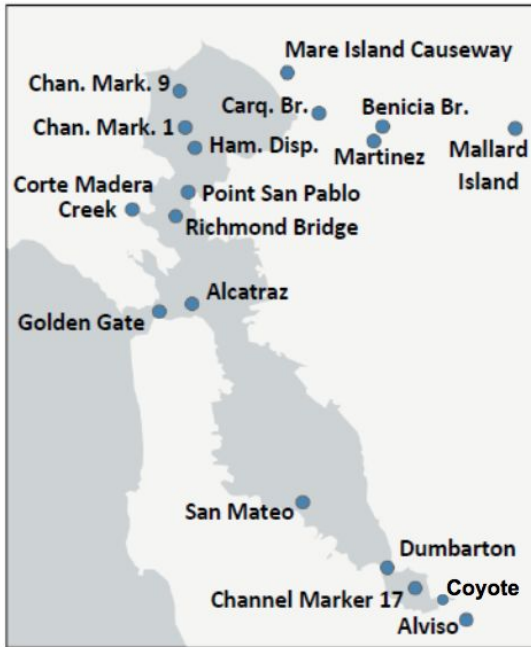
Mare Island Causeway
Chan. Mark. 9
Carq. Br.
Benicia Br.
Chan. Mark. 1
Ham. Disp.
Martinez
Mallard Island
Corte Madera Creek
Point San Pablo
Richmond Bridge
Alcatraz
Golden Gate
San Mateo
Dumbarton
Channel Marker 17
Coyote
Alviso